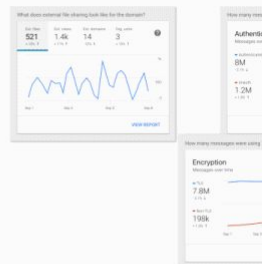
What does external file sharing look like for the domain?

521
1.4k
14
3

VIEW REPORT

How many mes

Authenti
Messages o

8M

1.2M

How many messages were using

Encryption
Messages over time

7.8M

198k